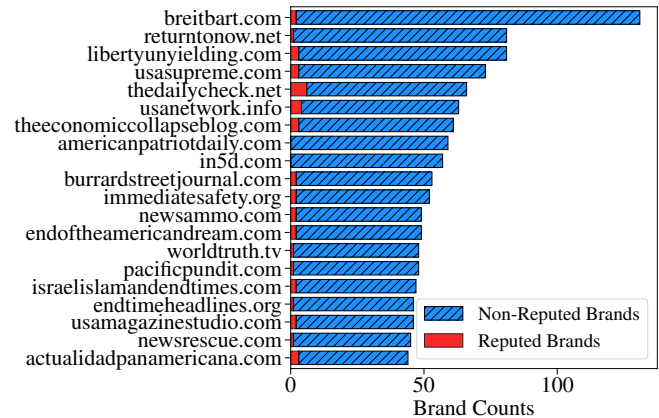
breitbart.com
returntonow.net
libertyunyielding.com
usasupreme.com
thedailycheck.net
usanetwork.info
theeconomiccollapseblog.com
americanpatriotdaily.com
in5d.com
burrardstreetjournal.com
immediatesafety.org
newsammo.com
endoftheamericandream.com
worldtruth.tv
pacificpundit.com
israelislamandendtimes.com
endtimeheadlines.org
usamagazinestudio.com
newsrescue.com
actualidadpanamericana.com

Non-Reputed Brands
Reputed Brands

0
50
100
Brand Counts